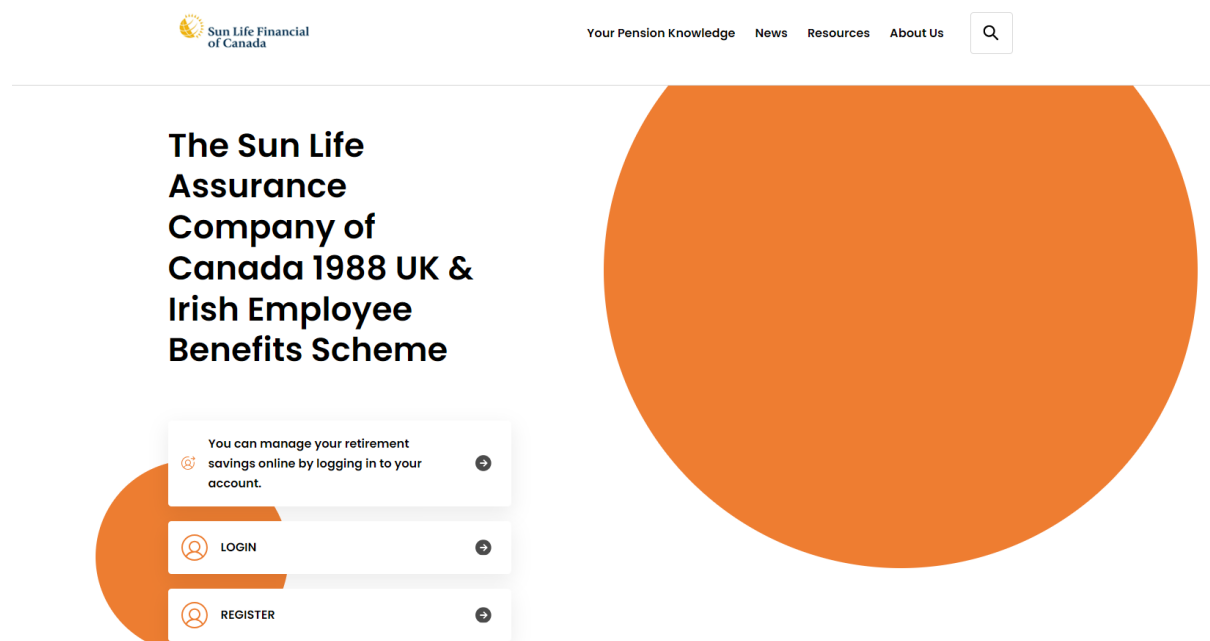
Sun Life Financial of Canada

Your Pension Knowledge News Resources About Us

The Sun Life Assurance Company of Canada 1988 UK & Irish Employee Benefits Scheme

You can manage your retirement savings online by logging in to your account.

LOGIN

REGISTER